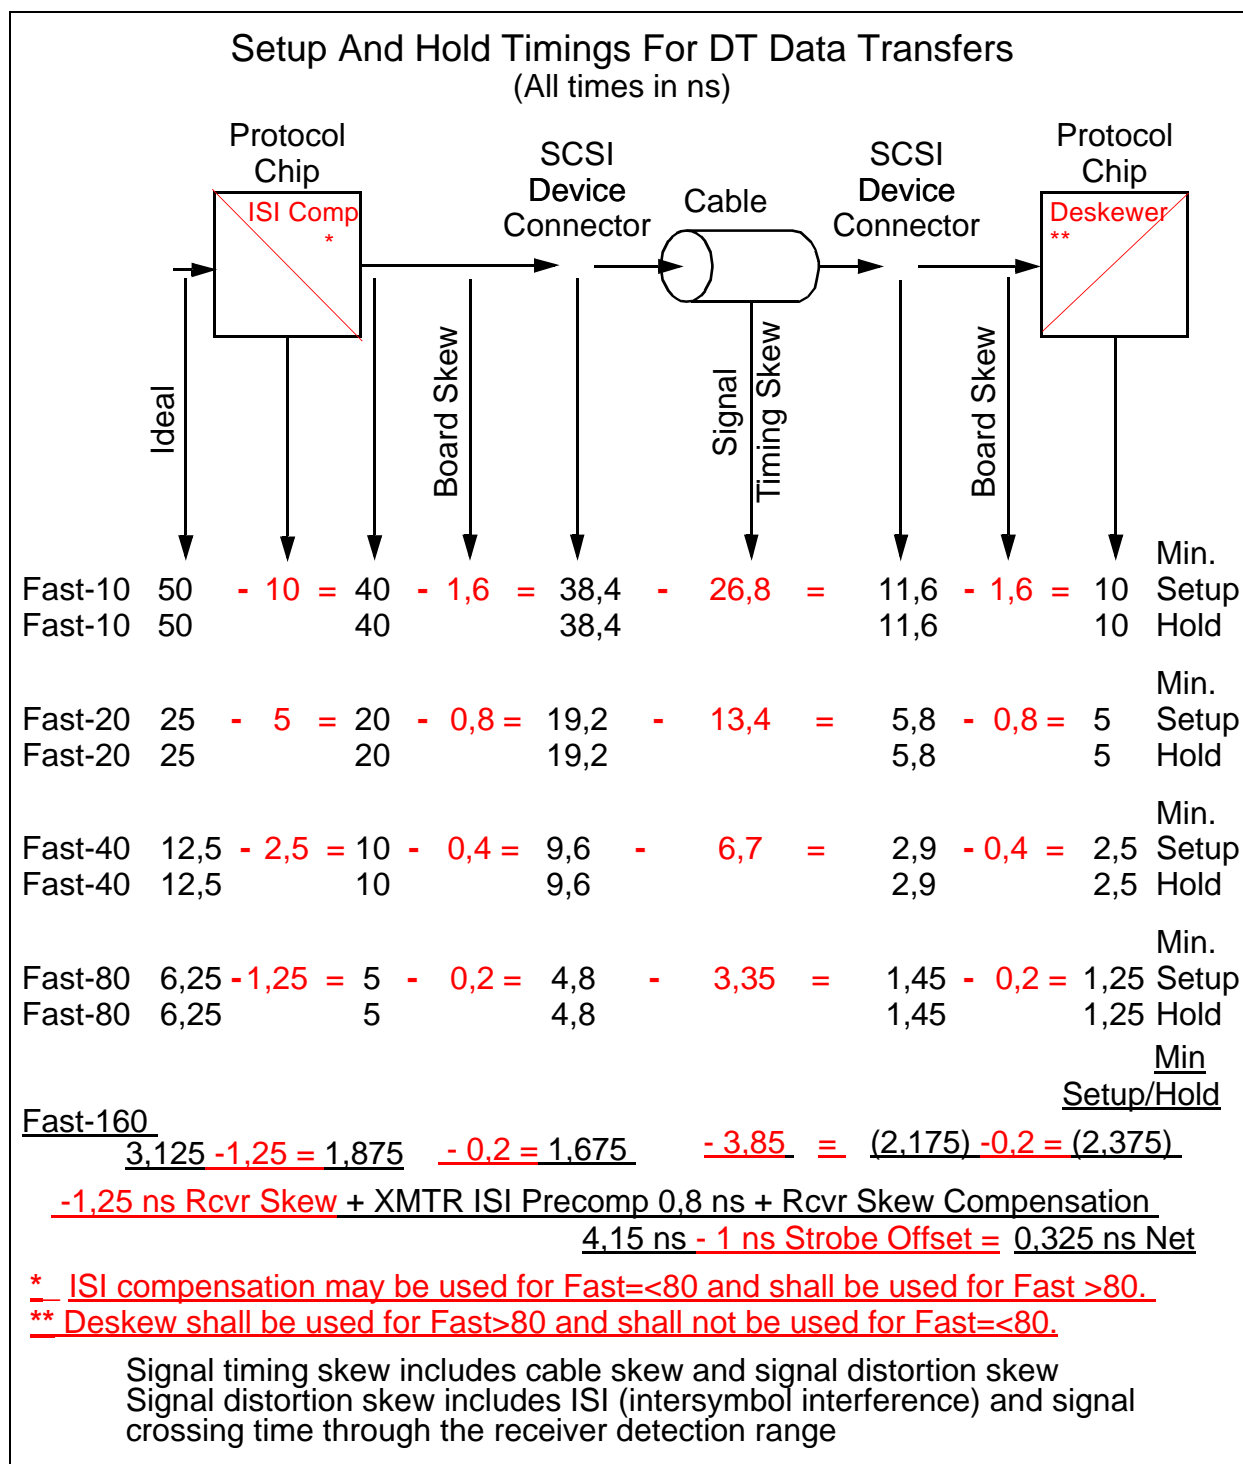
Setup And Hold Timings For DT Data Transfers
(All times in ns)

Protocol Chip

ISI Comp
*

SCSI Device Connector

Cable

SCSI Device Connector

Protocol Chip

Deskewer
**

Ideal

Board Skew

Signal Timing Skew

Board Skew

Min.
Fast-10 50 - 10 = 40 - 1,6 = 38,4 - 26,8 = 11,6 - 1,6 = 10 Setup
Fast-10 50 40 38,4 11,6 10 Hold

Min.
Fast-20 25 - 5 = 20 - 0,8 = 19,2 - 13,4 = 5,8 - 0,8 = 5 Setup
Fast-20 25 20 19,2 5,8 5 Hold

Min.
Fast-40 12,5 - 2,5 = 10 - 0,4 = 9,6 - 6,7 = 2,9 - 0,4 = 2,5 Setup
Fast-40 12,5 10 9,6 2,9 2,5 Hold

Min.
Fast-80 6,25 -1,25 = 5 - 0,2 = 4,8 - 3,35 = 1,45 - 0,2 = 1,25 Setup
Fast-80 6,25 5 4,8 1,45 1,25 Hold

Min
Setup/Hold

Fast-160
3,125 -1,25 = 1,875 - 0,2 = 1,675 - 3,85 = (2,175) -0,2 = (2,375)

-1,25 ns Rcvr Skew + XMTR ISI Precomp 0,8 ns + Rcvr Skew Compensation
4,15 ns - 1 ns Strobe Offset = 0,325 ns Net

* ISI compensation may be used for Fast=<80 and shall be used for Fast >80.
** Deskew shall be used for Fast>80 and shall not be used for Fast=<80.

Signal timing skew includes cable skew and signal distortion skew
Signal distortion skew includes ISI (intersymbol interference) and signal crossing time through the receiver detection range